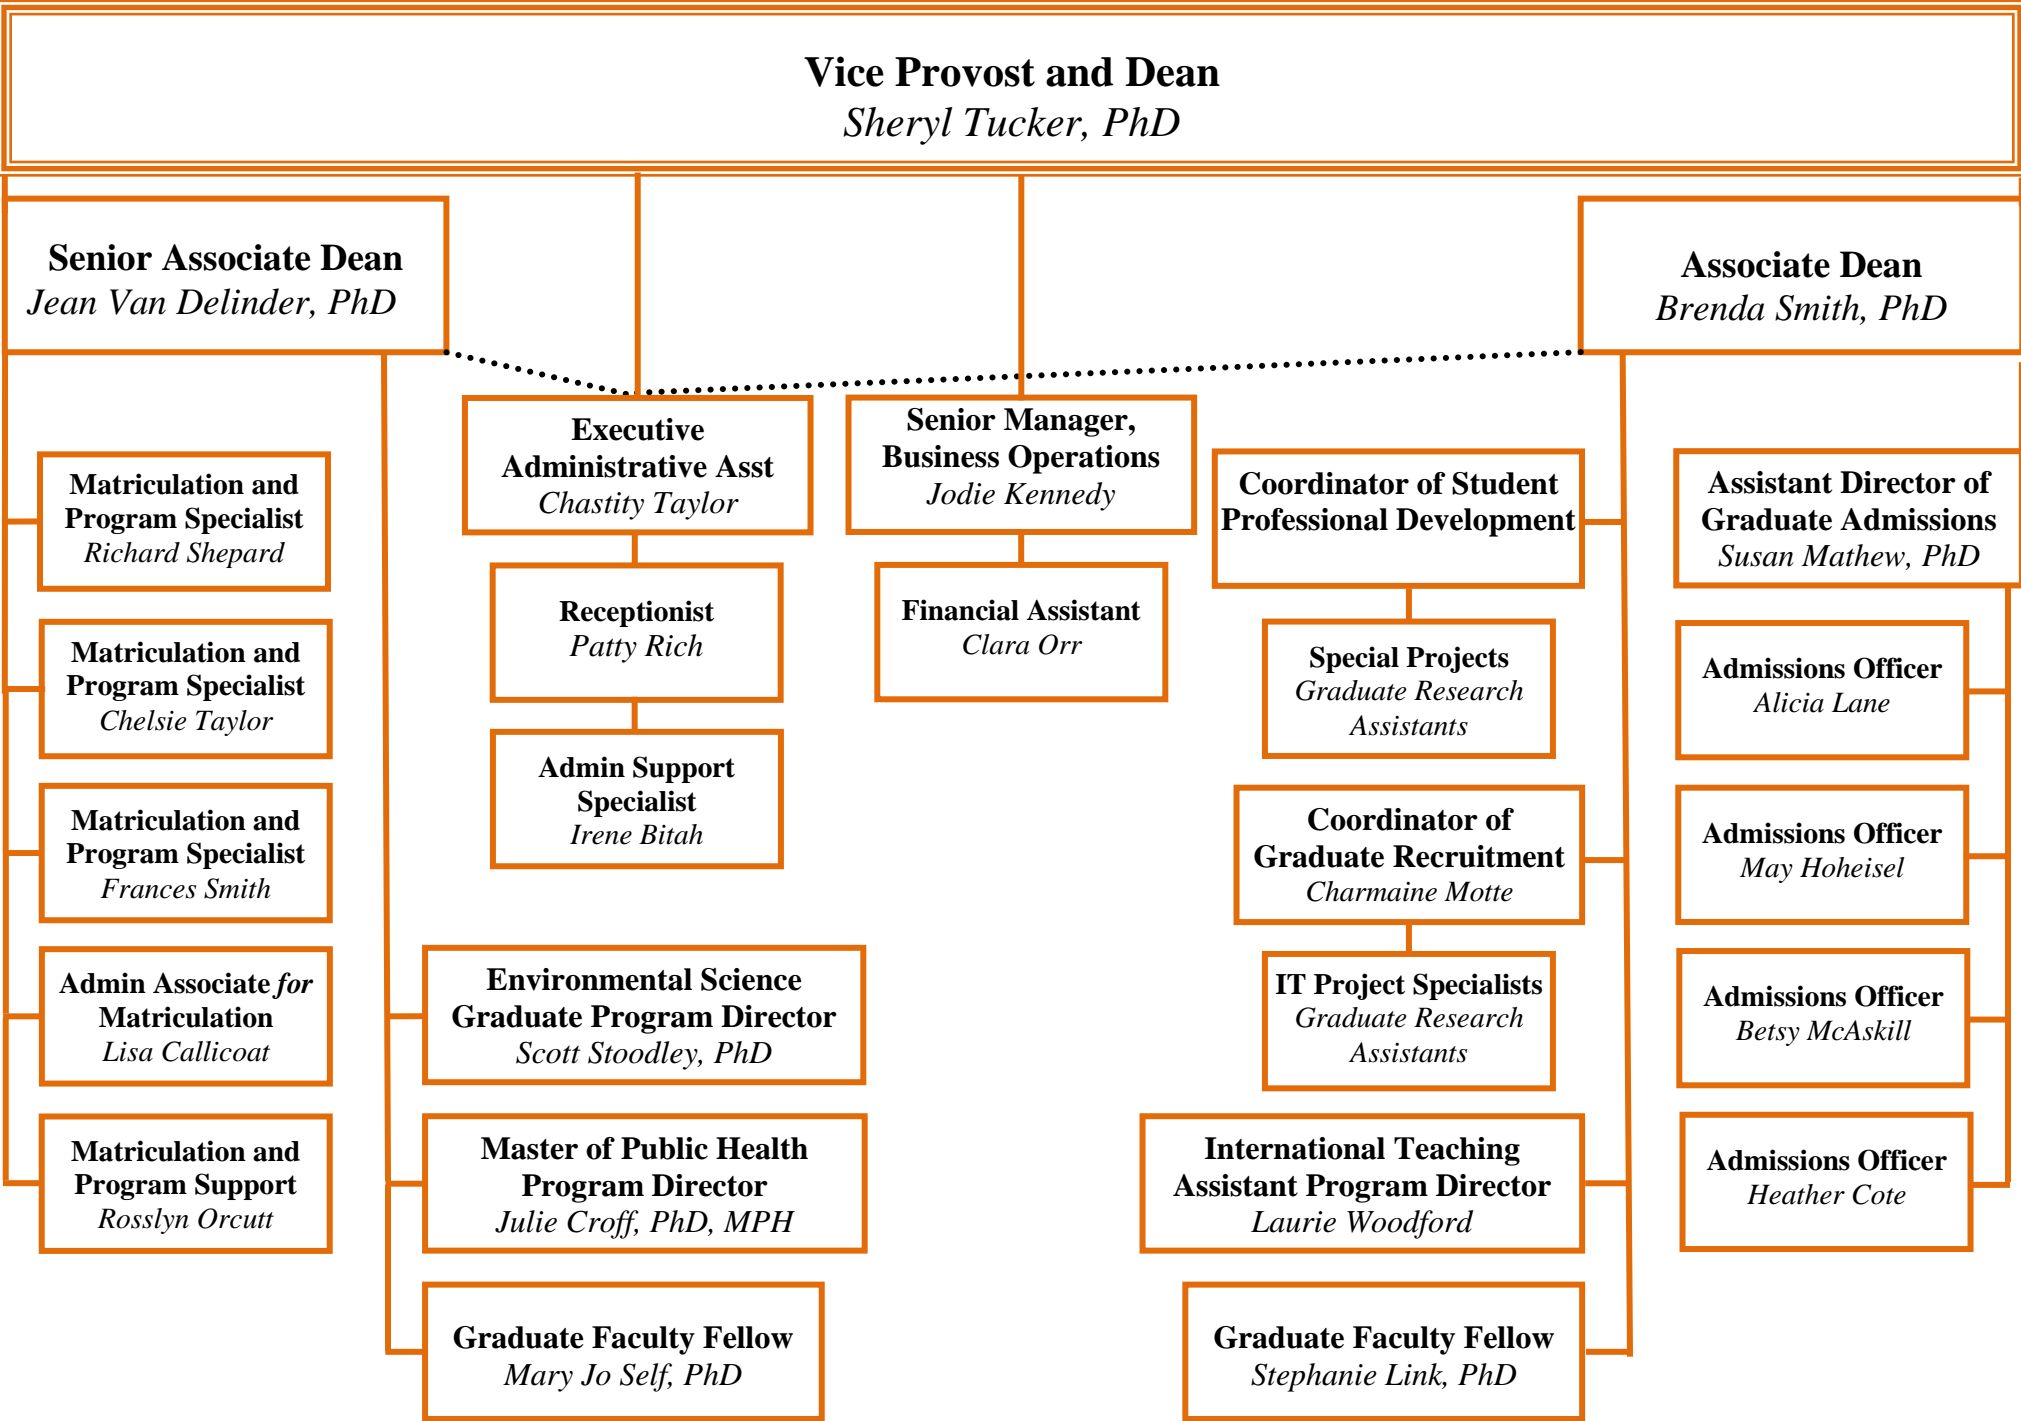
Vice Provost and Dean
Sheryl Tucker, PhD

Senior Associate Dean
Jean Van Delinder, PhD

Associate Dean
Brenda Smith, PhD

Executive Administrative Asst
Chastity Taylor

Senior Manager, Business Operations
Jodie Kennedy

Matriculation and Program Specialist
Richard Shepard

Matriculation and Program Specialist
Chelsie Taylor

Matriculation and Program Specialist
Frances Smith

Admin Associate for Matriculation
Lisa Callicoat

Matriculation and Program Support
Rosslyn Orcutt

Receptionist
Patty Rich

Admin Support Specialist
Irene Bitah

Financial Assistant
Clara Orr

Environmental Science Graduate Program Director
Scott Stoodley, PhD

Master of Public Health Program Director
Julie Croff, PhD, MPH

Graduate Faculty Fellow
Mary Jo Self, PhD

Coordinator of Student Professional Development

Special Projects
Graduate Research Assistants

Coordinator of Graduate Recruitment
Charmaine Motte

IT Project Specialists
Graduate Research Assistants

International Teaching Assistant Program Director
Laurie Woodford

Graduate Faculty Fellow
Stephanie Link, PhD

Assistant Director of Graduate Admissions
Susan Mathew, PhD

Admissions Officer
Alicia Lane

Admissions Officer
May Hoheisel

Admissions Officer
Betsy McAskill

Admissions Officer
Heather Cote